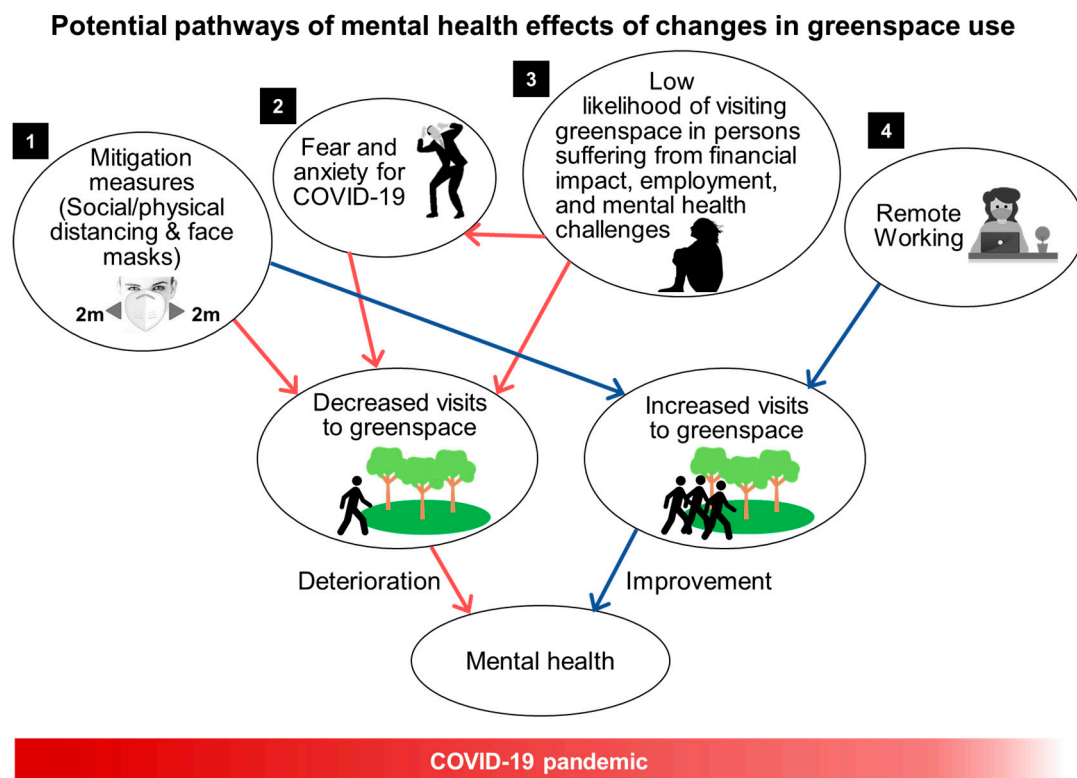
Potential pathways of mental health effects of changes in greenspace use

1

Mitigation measures (Social/physical distancing & face masks)

2m

2m

2

Fear and anxiety for COVID-19

3

Low likelihood of visiting greenspace in persons suffering from financial impact, employment, and mental health challenges

4

Remote Working

Decreased visits to greenspace

Increased visits to greenspace

Deterioration

Improvement

Mental health

COVID-19 pandemic